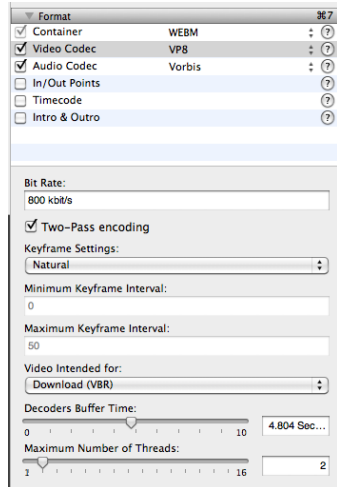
Format ⌘7
Container WEBM ?
Video Codec VP8 ?
Audio Codec Vorbis ?
In/Out Points ?
Timecode ?
Intro & Outro ?

Bit Rate:
800 kbit/s
Two-Pass encoding
Keyframe Settings:
Natural
Minimum Keyframe Interval:
0
Maximum Keyframe Interval:
50
Video Intended for:
Download (VBR)
Decoders Buffer Time:
0 10 4.804 Sec...
Maximum Number of Threads:
1 16 2